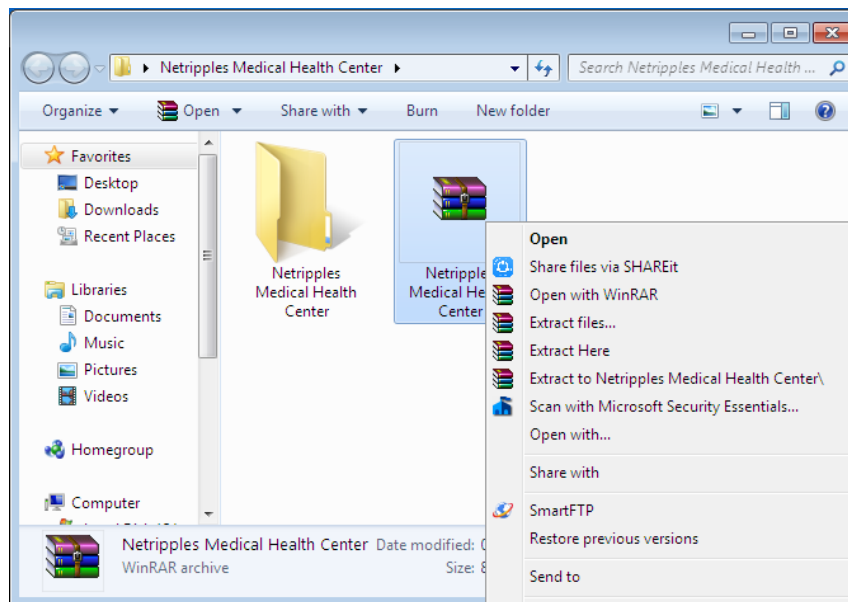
Netripples Medical Health Center ▸

Search Netripples Medical Health ...

Organize ▾ Open ▾ Share with ▾ Burn New folder

Favorites
Desktop
Downloads
Recent Places

Libraries
Documents
Music
Pictures
Videos

Homegroup

Computer

Netripples Medical Health Center

Netripples Medical He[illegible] Center

Open
Share files via SHAREit
Open with WinRAR
Extract files...
Extract Here
Extract to Netripples Medical Health Center\
Scan with Microsoft Security Essentials...
Open with...
Share with
SmartFTP
Restore previous versions
Send to

Netripples Medical Health Center Date modified: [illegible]
WinRAR archive Size: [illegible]